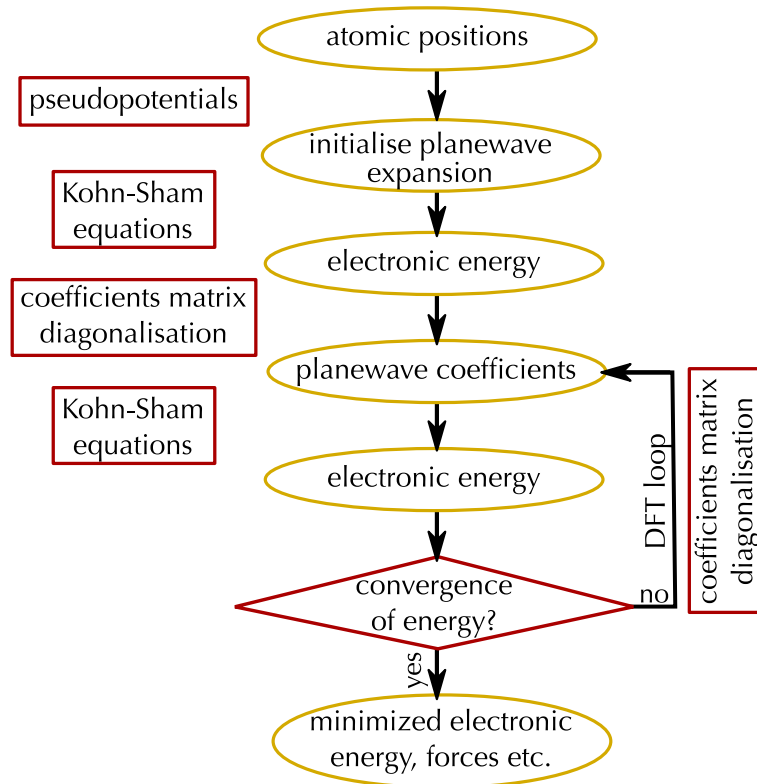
atomic positions

pseudopotentials

initialise planewave expansion

Kohn-Sham equations

electronic energy

coefficients matrix diagonalisation

planewave coefficients

Kohn-Sham equations

electronic energy

DFT loop

coefficients matrix diagonalisation

convergence of energy?

no

yes

minimized electronic energy, forces etc.